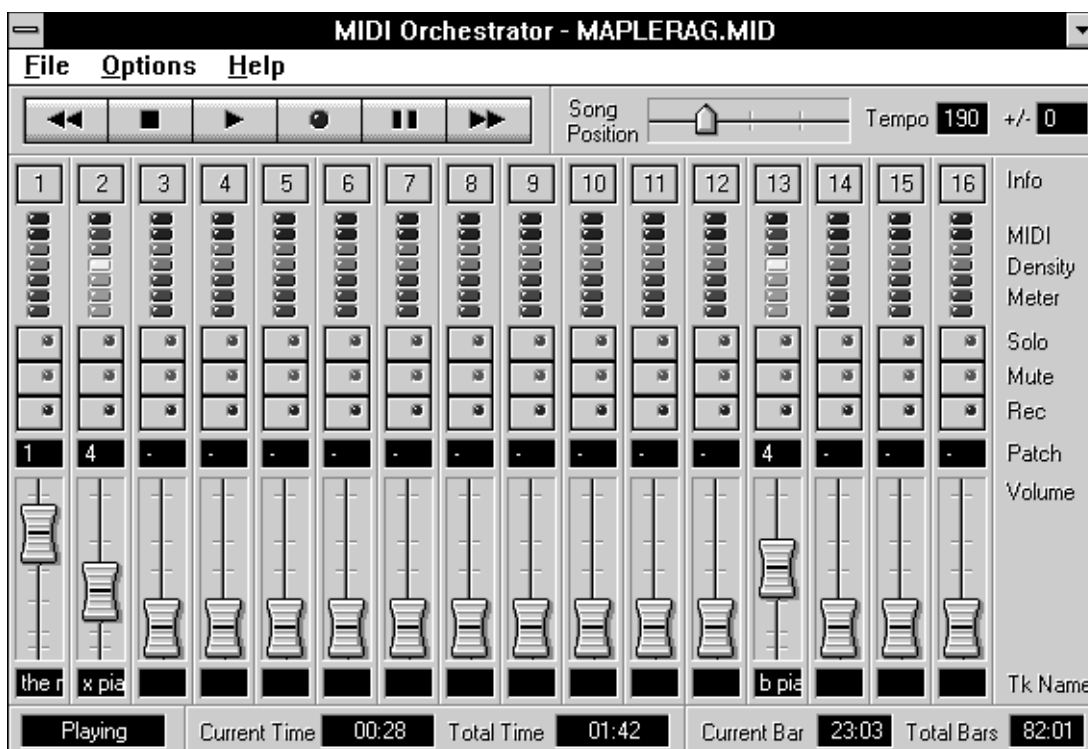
MIDI Orchestrator - MAPLERAG.MID

File Options Help

Song Position

Tempo 190 +/- 0

| 1 | 2 | 3 | 4 | 5 | 6 | 7 | 8 | 9 | 10 | 11 | 12 | 13 | 14 | 15 | 16 | Info |
|---|---|---|---|---|---|---|---|---|---|---|---|---|---|---|---|---|
| | | | | | | | | | | | | | | | | MIDI Density Meter |
| | | | | | | | | | | | | | | | | Solo |
| | | | | | | | | | | | | | | | | Mute |
| | | | | | | | | | | | | | | | | Rec |
| 1 | 4 | - | - | - | - | - | - | - | - | - | - | 4 | - | - | - | Patch |
| | | | | | | | | | | | | | | | | Volume |
| the r | x pia | | | | | | | | | | | b pia | | | | Tk Name |

Playing Current Time 00:28 Total Time 01:42 Current Bar 23:03 Total Bars 82:01